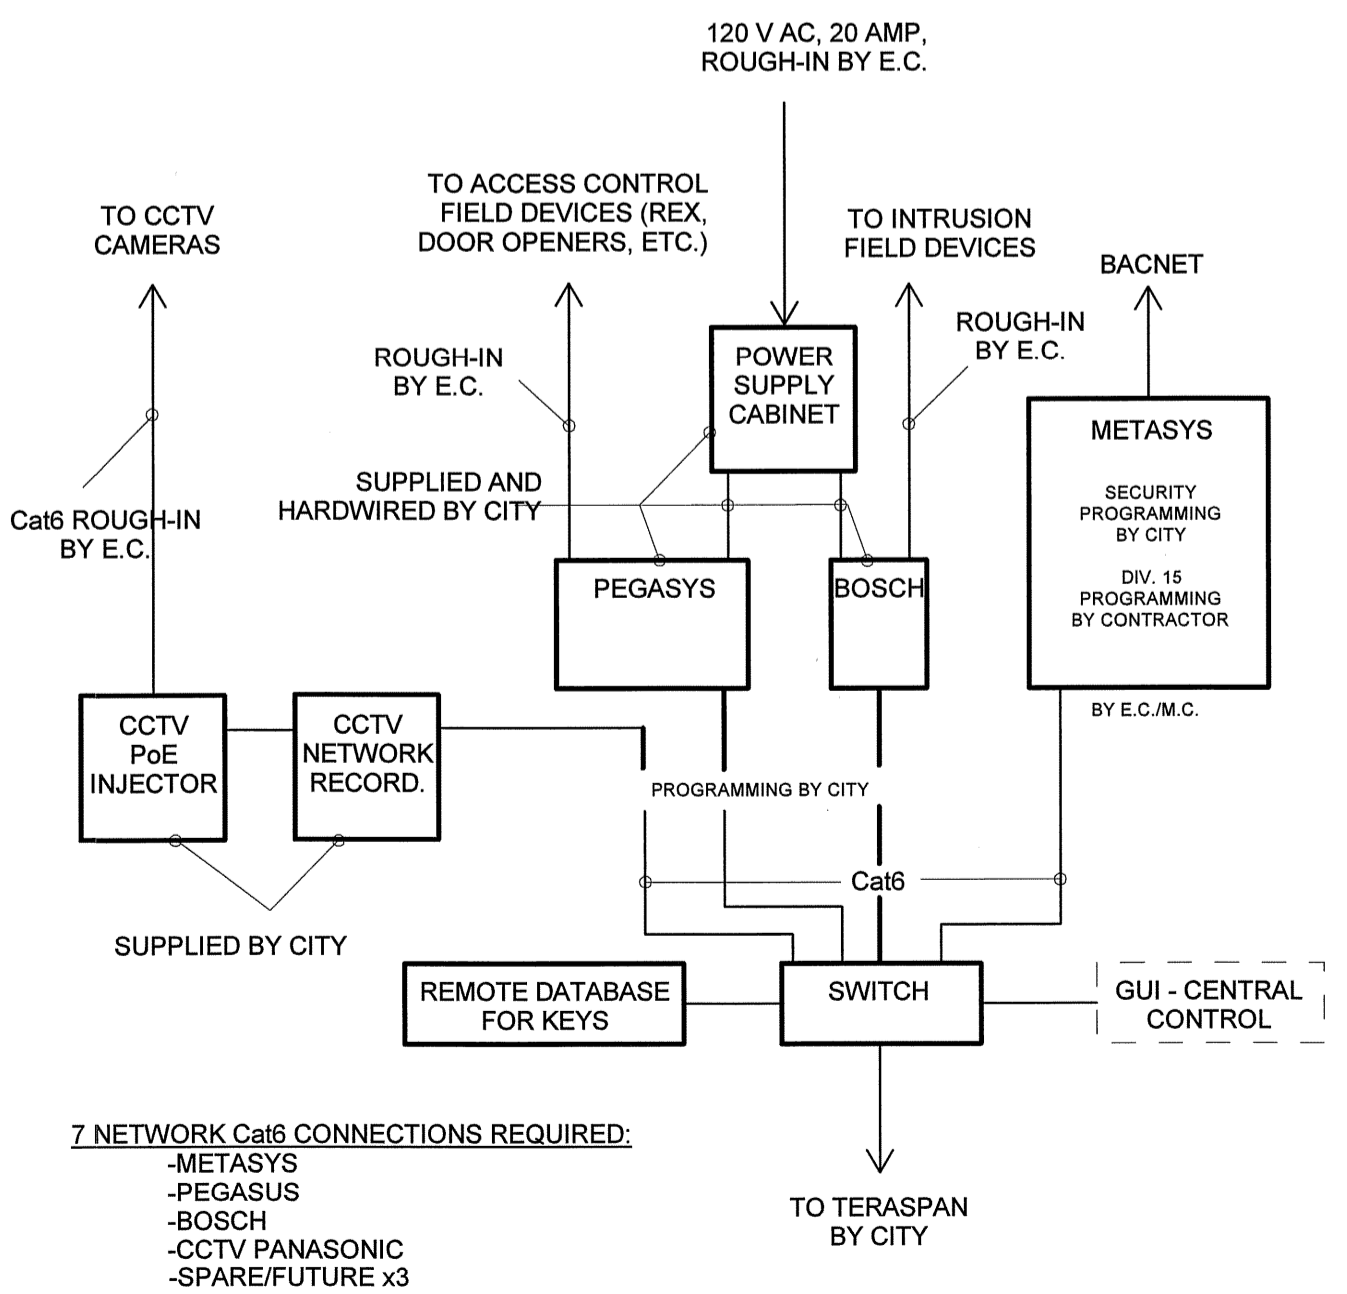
120 V AC, 20 AMP, ROUGH-IN BY E.C.

TO CCTV CAMERAS

TO ACCESS CONTROL FIELD DEVICES (REX, DOOR OPENERS, ETC.)

TO INTRUSION FIELD DEVICES

BACNET

ROUGH-IN BY E.C.

POWER SUPPLY CABINET

ROUGH-IN BY E.C.

METASYS

SECURITY PROGRAMMING BY CITY

DIV. 15 PROGRAMMING BY CONTRACTOR

SUPPLIED AND HARDWIRED BY CITY

Cat6 ROUGH-IN BY E.C.

PEGASYS

BOSCH

BY E.C./M.C.

CCTV PoE INJECTOR

CCTV NETWORK RECORD.

PROGRAMMING BY CITY

Cat6

SUPPLIED BY CITY

REMOTE DATABASE FOR KEYS

SWITCH

GUI - CENTRAL CONTROL

7 NETWORK Cat6 CONNECTIONS REQUIRED:
-METASYS
-PEGASUS
-BOSCH
-CCTV PANASONIC
-SPARE/FUTURE x3

TO TERASPAN BY CITY